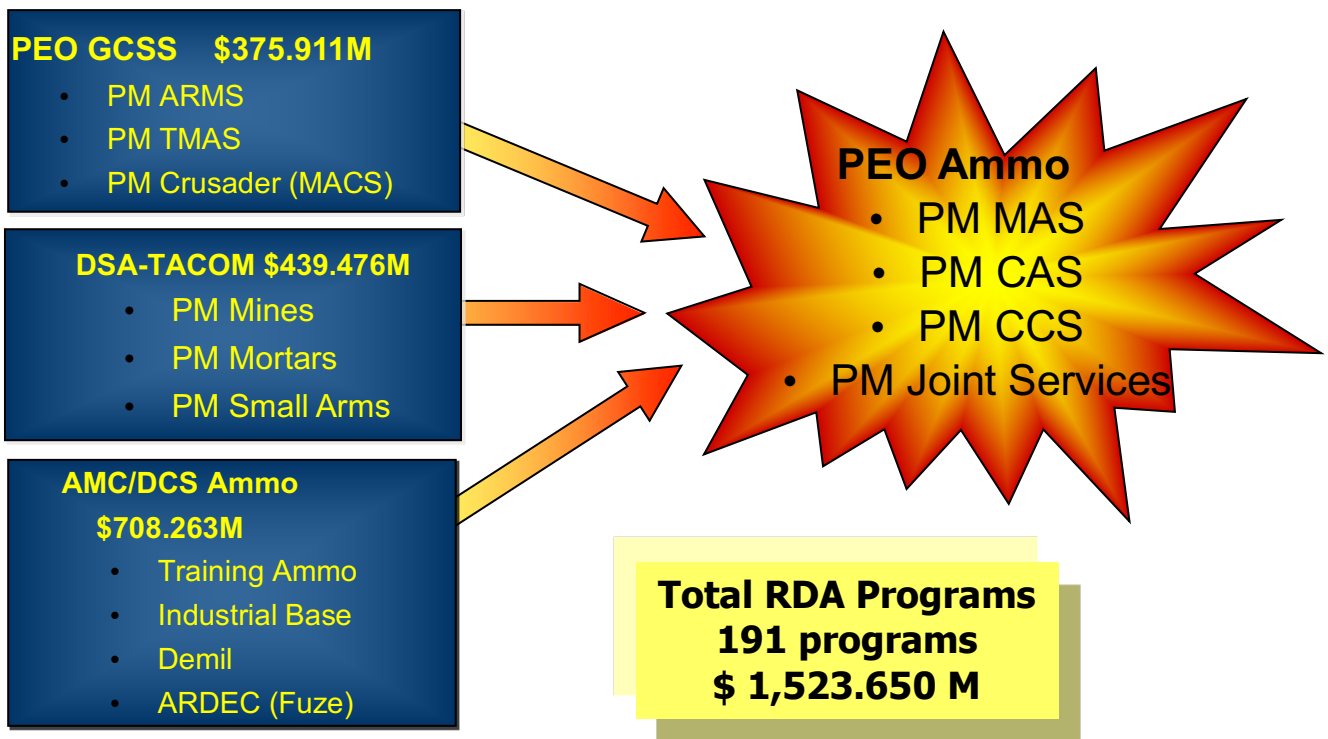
PEO GCSS $375.911M
- PM ARMS
- PM TMAS
- PM Crusader (MACS)

DSA-TACOM $439.476M
- PM Mines
- PM Mortars
- PM Small Arms

AMC/DCS Ammo
$708.263M
- Training Ammo
- Industrial Base
- Demil
- ARDEC (Fuze)

PEO Ammo
- PM MAS
- PM CAS
- PM CCS
- PM Joint Services

Total RDA Programs
191 programs
$ 1,523.650 M